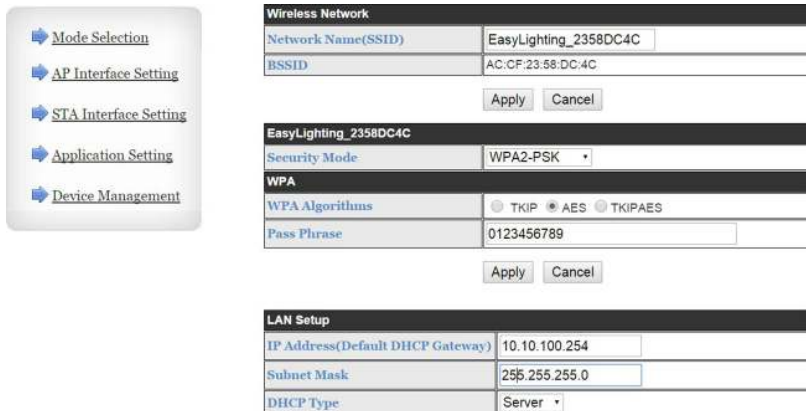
Mode Selection
AP Interface Setting
STA Interface Setting
Application Setting
Device Management

| Wireless Network | |
|---|---|
| Network Name(SSID) | EasyLighting_2358DC4C |
| BSSID | AC:CF:23:58:DC:4C |

Apply Cancel

| EasyLighting_2358DC4C | |
|---|---|
| Security Mode | WPA2-PSK |
| WPA | |
| WPA Algorithms | TKIP AES TKIPAES |
| Pass Phrase | 0123456789 |

Apply Cancel

| LAN Setup | |
|---|---|
| IP Address(Default DHCP Gateway) | 10.10.100.254 |
| Subnet Mask | 255.255.255.0 |
| DHCP Type | Server |